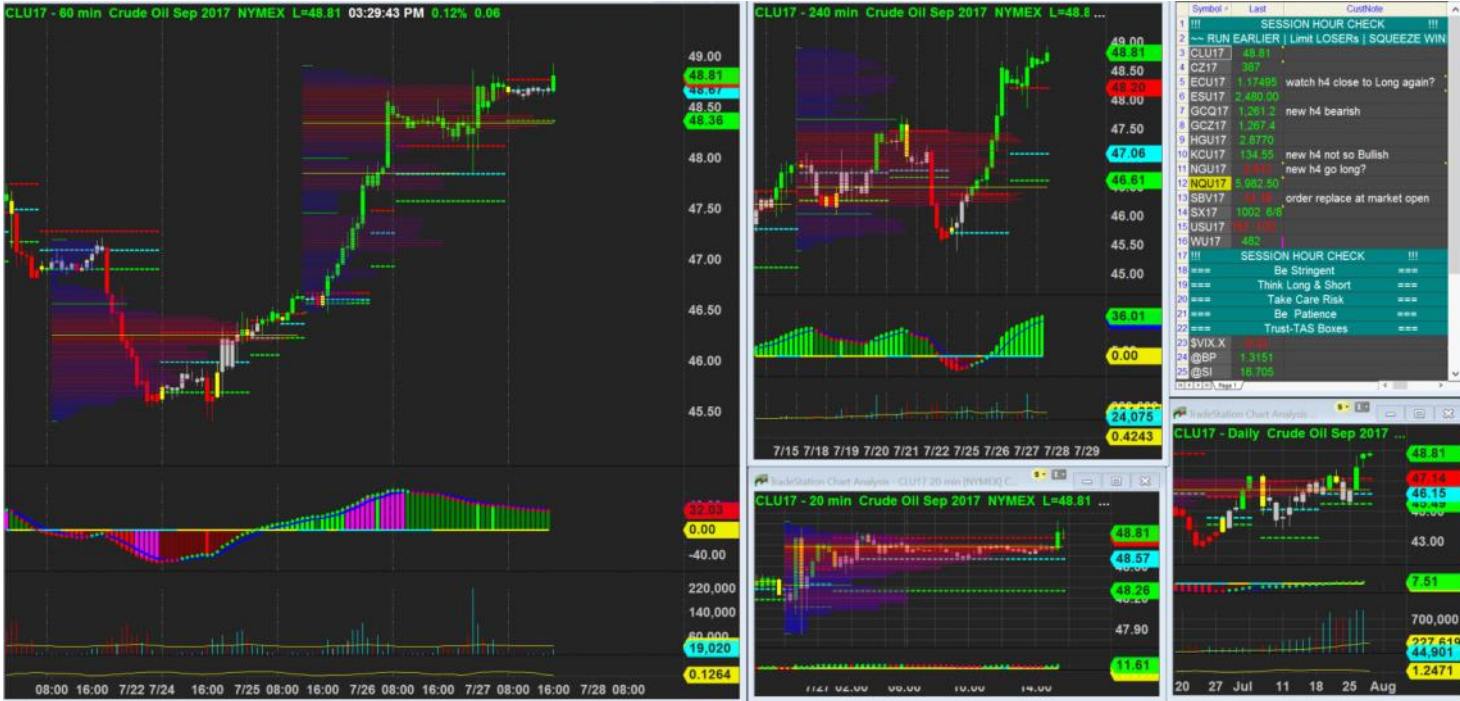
CLU17 - 60 min Crude Oil Sep 2017 NYMEX L=48.81 03:29:43 PM 0.12% 0.06

49.00
48.81
48.67
48.50
48.36
48.00
47.50
47.00
46.50
46.00
45.50

32.03
0.00
-40.00

220,000
140,000
60,000
19,020
0.1264

08:00 16:00 7/22 7/24 16:00 7/25 08:00 16:00 7/26 08:00 16:00 7/27 08:00 16:00 7/28 08:00

CLU17 - 240 min Crude Oil Sep 2017 NYMEX L=48.8

49.00
48.81
48.50
48.20
48.00
47.50
47.06
46.61
46.00
45.50
45.00

36.01
0.00

24,075
0.4243

7/15 7/18 7/19 7/20 7/21 7/22 7/25 7/26 7/27 7/28 7/29

TradeStation Chart Analysis - CLU17 20 min [NYMEX] C...

CLU17 - 20 min Crude Oil Sep 2017 NYMEX L=48.81

48.81
48.57
48.26
47.90

11.61

7/27 02:00 06:00 10:00 14:00

| | Symbol | Last | CustNote |
|---|---|---|---|
| 1 | !!! | SESSION HOUR CHECK | !!! |
| 2 | ~~ RUN EARLIER \| Limit LOSERs \| SQUEEZE WIN | | |
| 3 | CLU17 | 48.81 | |
| 4 | CZ17 | 387 | |
| 5 | ECU17 | 1.17495 | watch h4 close to Long again? |
| 6 | ESU17 | 2,480.00 | |
| 7 | GCQ17 | 1,261.2 | new h4 bearish |
| 8 | GCZ17 | 1,267.4 | |
| 9 | HGU17 | 2.8770 | |
| 10 | KCU17 | 134.55 | new h4 not so Bullish |
| 11 | NGU17 | 2.932 | new h4 go long? |
| 12 | NQU17 | 5,982.50 | |
| 13 | SBV17 | 14.36 | order replace at market open |
| 14 | SX17 | 1002 6/8 | |
| 15 | USU17 | 153 10/32 | |
| 16 | WU17 | 482 | |
| 17 | !!! | SESSION HOUR CHECK | !!! |
| 18 | === | Be Stringent | === |
| 19 | === | Think Long & Short | === |
| 20 | === | Take Care Risk | === |
| 21 | === | Be Patience | === |
| 22 | === | Trust-TAS Boxes | === |
| 23 | $VIX.X | 9.60 | |
| 24 | @BP | 1.3151 | |
| 25 | @SI | 16.705 | |

Page 1

TradeStation Chart Analysis

CLU17 - Daily Crude Oil Sep 2017 ...

48.81
47.14
46.15
45.49
43.00

7.51

700,000
227,619
44,901
1.2471

20 27 Jul 11 18 25 Aug